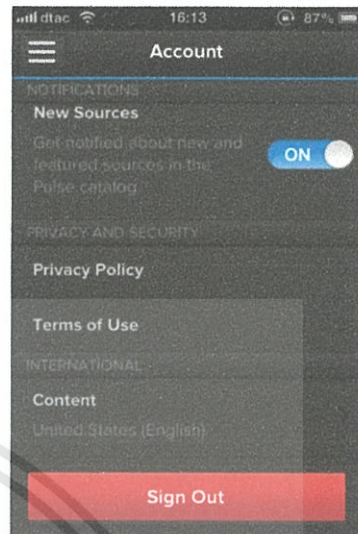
dtac 16:13 87%

Account

NOTIFICATIONS

New Sources

Get notified about new and featured sources in the Pulse catalog

ON

PRIVACY AND SECURITY

Privacy Policy

Terms of Use

INTERNATIONAL

Content

United States (English)

Sign Out